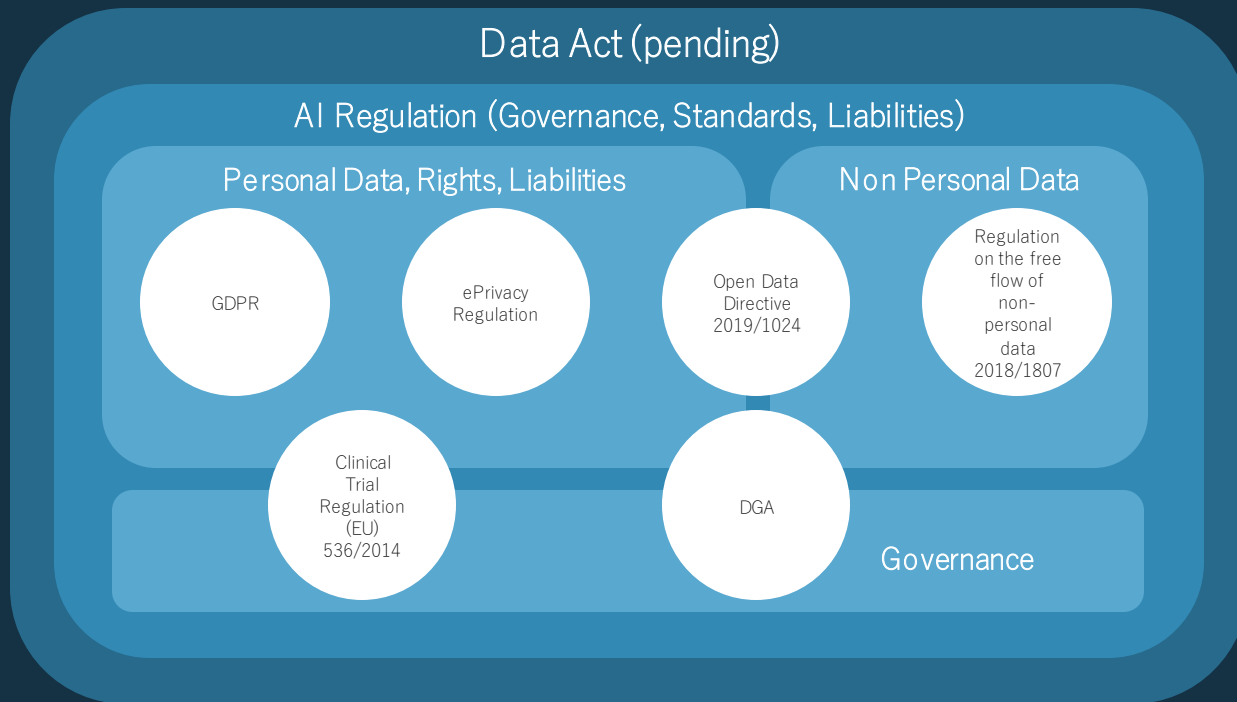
Data Act (pending)

AI Regulation (Governance, Standards, Liabilities)

Personal Data, Rights, Liabilities

Non Personal Data

GDPR

ePrivacy Regulation

Open Data Directive 2019/1024

Regulation on the free flow of non-personal data 2018/1807

Clinical Trial Regulation (EU) 536/2014

DGA

Governance